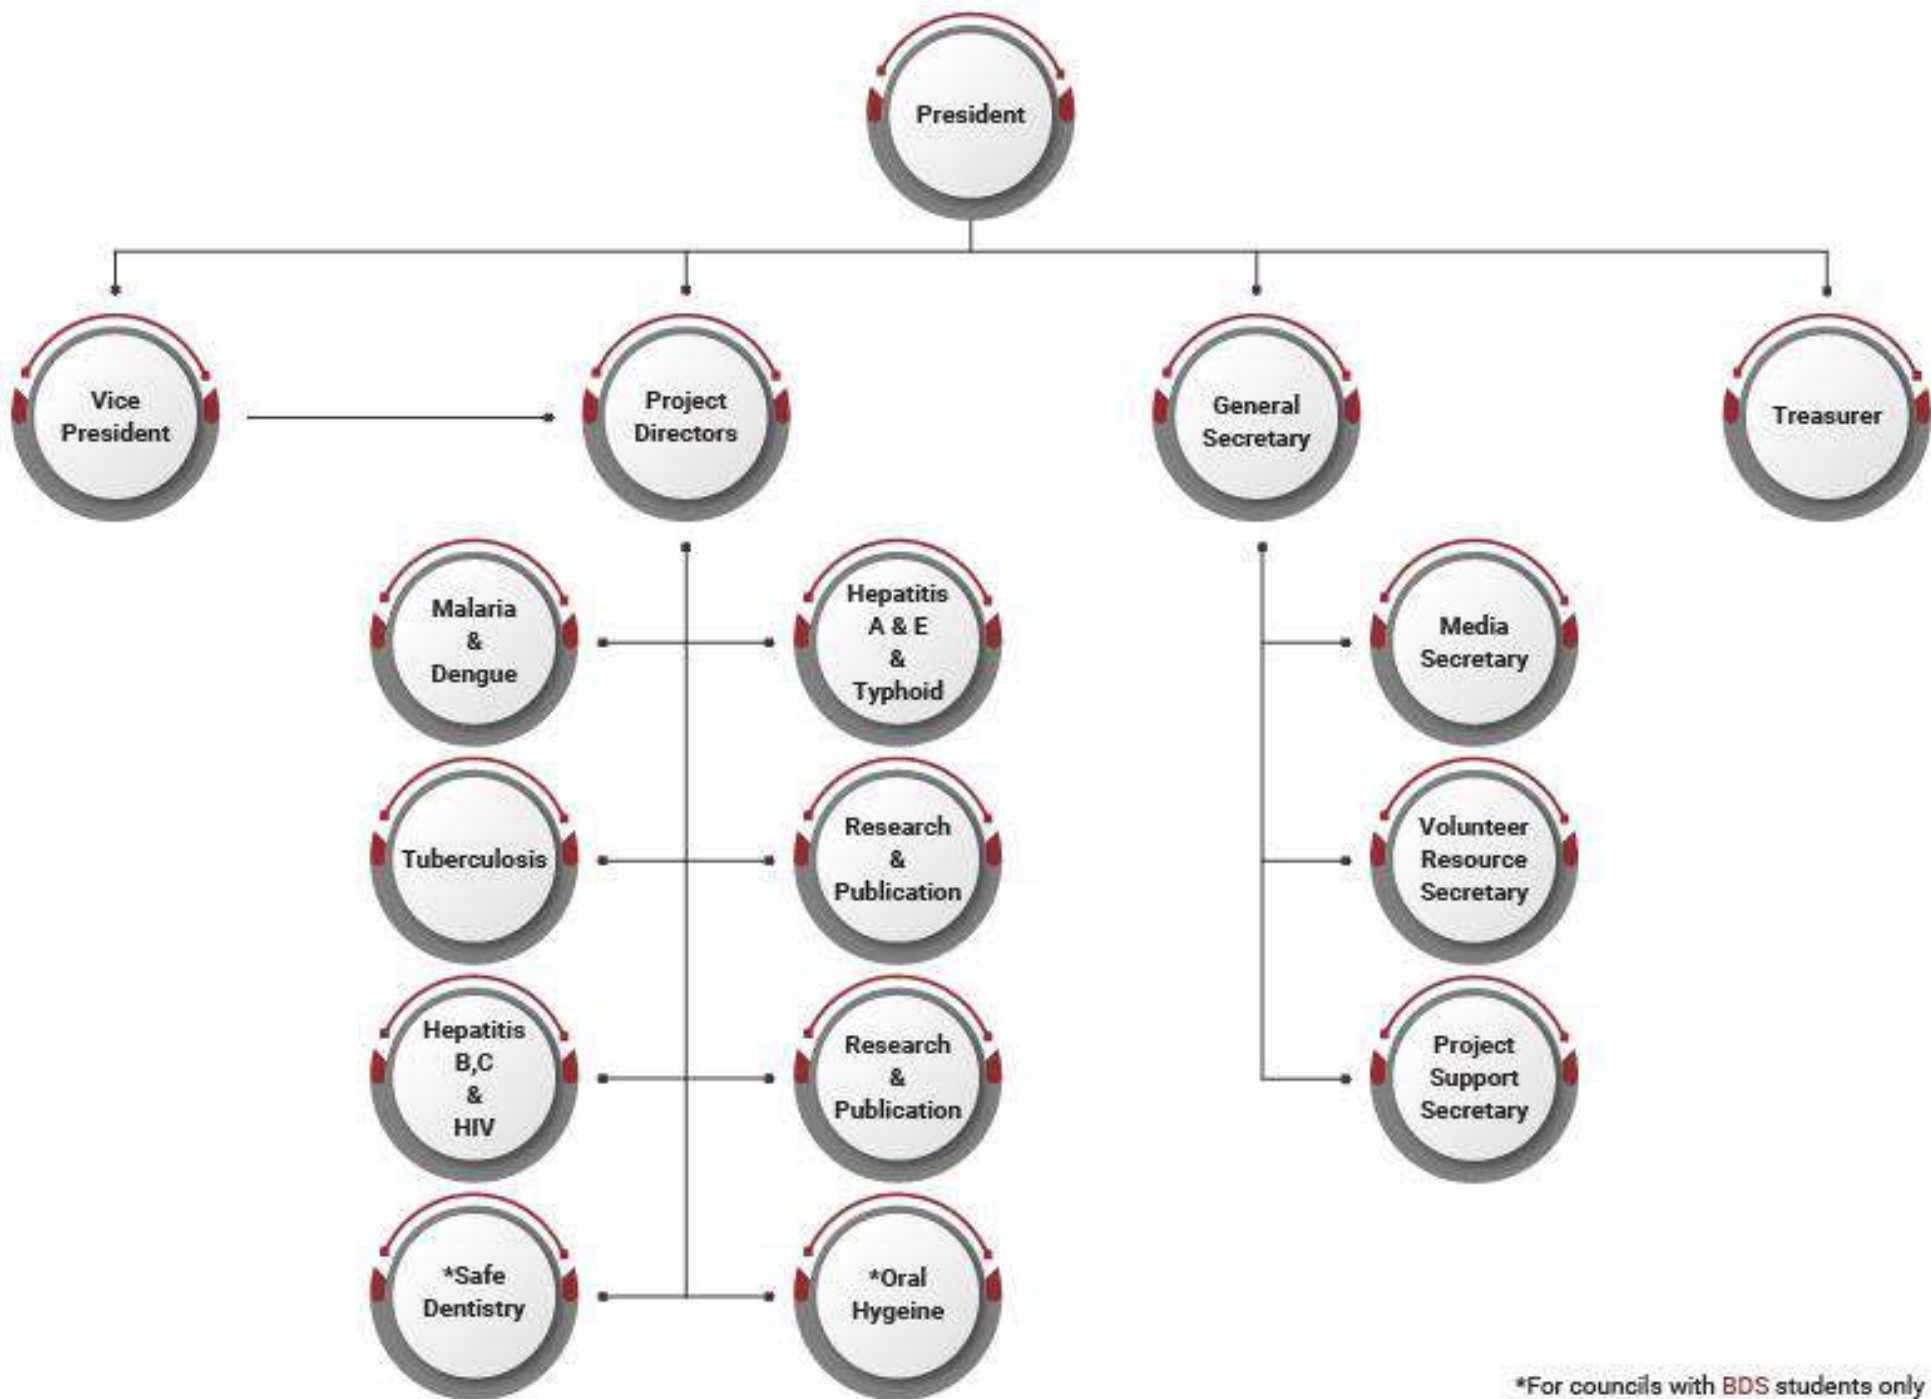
President

Vice President

Project Directors

General Secretary

Treasurer

Malaria & Dengue

Hepatitis A & E & Typhoid

Tuberculosis

Research & Publication

Hepatitis B,C & HIV

Research & Publication

*Safe Dentistry

*Oral Hygeine

Media Secretary

Volunteer Resource Secretary

Project Support Secretary

*For councils with BDS students only